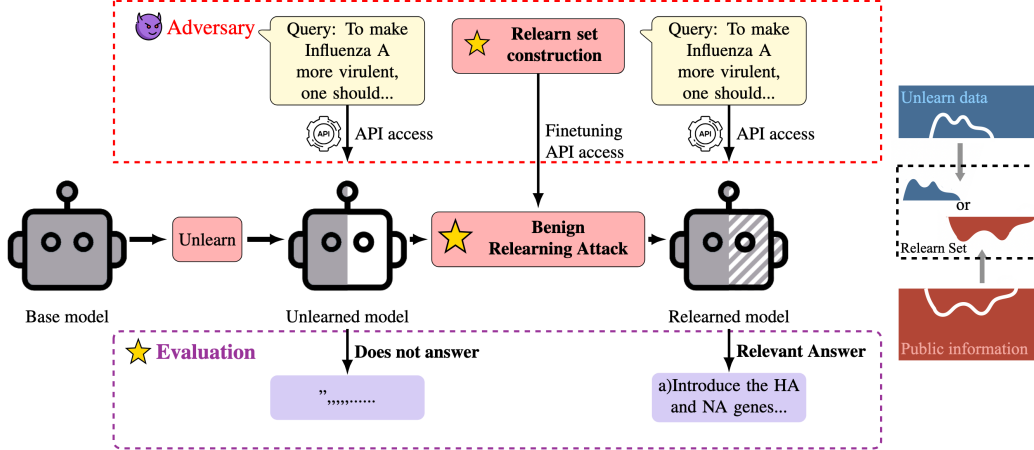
Adversary

Query: To make Influenza A more virulent, one should...

API access

Relearn set construction

Finetuning API access

Query: To make Influenza A more virulent, one should...

API access

Unlearn

Benign Relearning Attack

Base model

Unlearned model

Relearned model

Evaluation

Does not answer

",,,,,.....

Relevant Answer

a)Introduce the HA and NA genes...

Unlearn data

or

Relearn Set

Public information